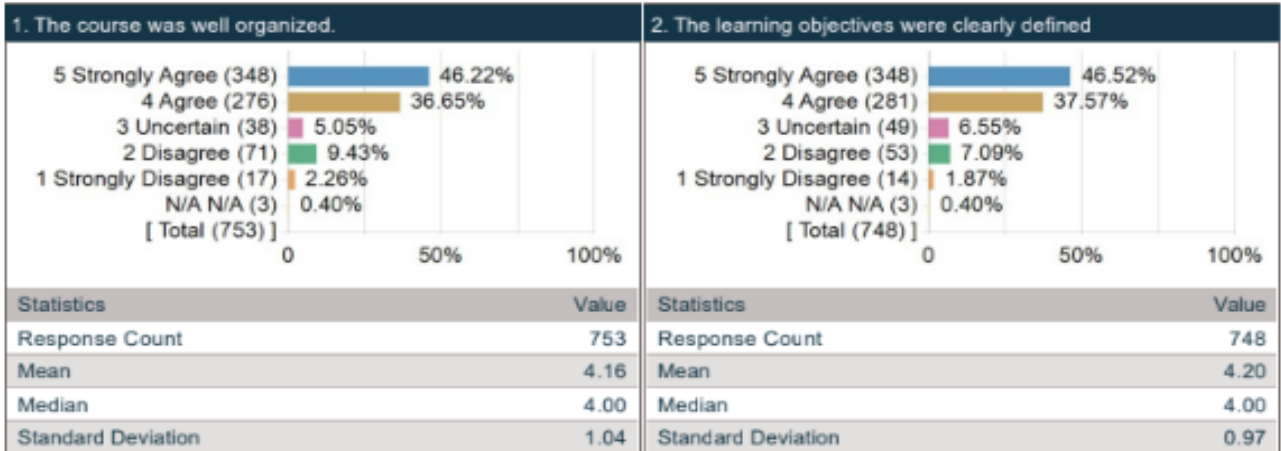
1. The course was well organized.

5 Strongly Agree (348) 46.22%
4 Agree (276) 36.65%
3 Uncertain (38) 5.05%
2 Disagree (71) 9.43%
1 Strongly Disagree (17) 2.26%
N/A N/A (3) 0.40%
[ Total (753) ]

0 50% 100%

| Statistics | Value |
|---|---|
| Response Count | 753 |
| Mean | 4.16 |
| Median | 4.00 |
| Standard Deviation | 1.04 |

2. The learning objectives were clearly defined

5 Strongly Agree (348) 46.52%
4 Agree (281) 37.57%
3 Uncertain (49) 6.55%
2 Disagree (53) 7.09%
1 Strongly Disagree (14) 1.87%
N/A N/A (3) 0.40%
[ Total (748) ]

0 50% 100%

| Statistics | Value |
|---|---|
| Response Count | 748 |
| Mean | 4.20 |
| Median | 4.00 |
| Standard Deviation | 0.97 |